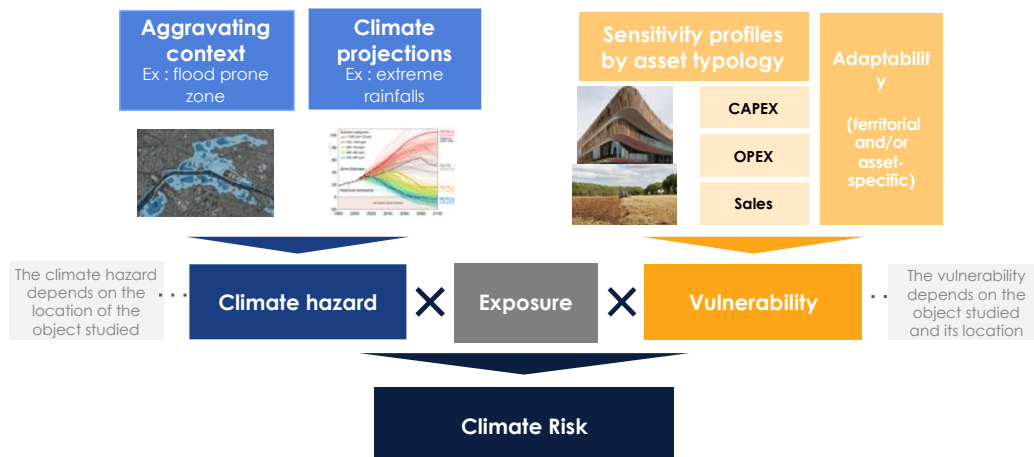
Aggravating context
Ex : flood prone zone

Climate projections
Ex : extreme rainfalls

Sensitivity profiles by asset typology

CAPEX

OPEX

Sales

Adaptability

(territorial and/or asset-specific)

The climate hazard depends on the location of the object studied

Climate hazard

×

Exposure

×

Vulnerability

The vulnerability depends on the object studied and its location

Climate Risk